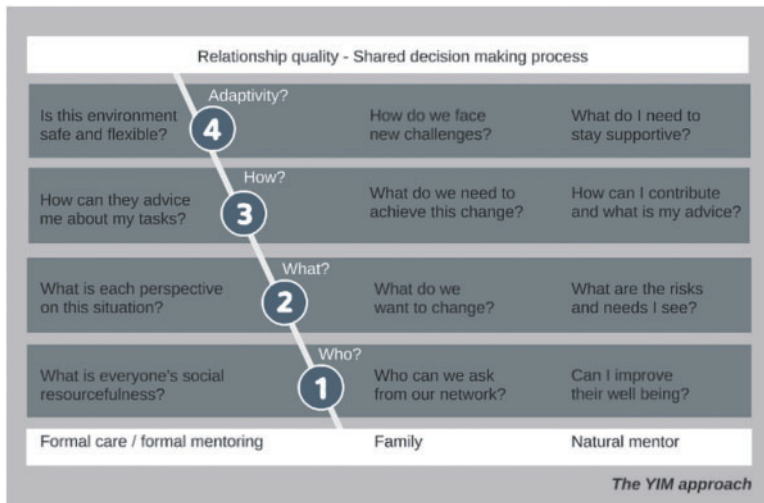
Relationship quality - Shared decision making process

Adaptivity?

Is this environment safe and flexible?

4

How do we face new challenges?

What do I need to stay supportive?

How?

How can they advice me about my tasks?

3

What do we need to achieve this change?

How can I contribute and what is my advice?

What?

What is each perspective on this situation?

2

What do we want to change?

What are the risks and needs I see?

Who?

What is everyone's social resourcefulness?

1

Who can we ask from our network?

Can I improve their well being?

| Formal care / formal mentoring | Family | Natural mentor |
|---|---|---|

The YIM approach